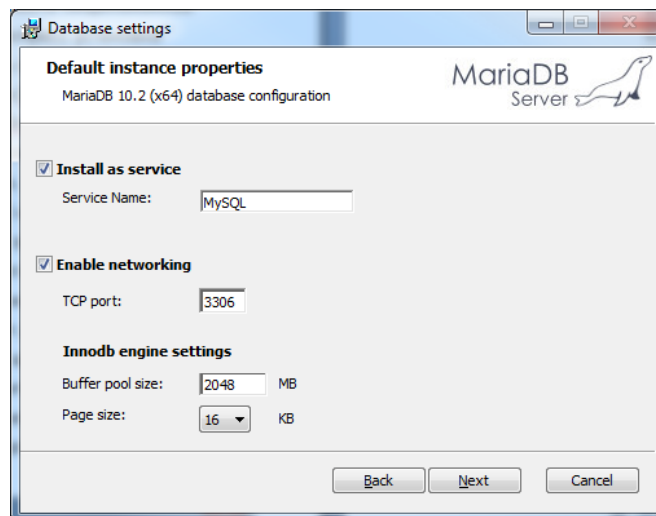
Database settings

Default instance properties

MariaDB 10.2 (x64) database configuration

MariaDB Server

Install as service

Service Name: MySQL

Enable networking

TCP port: 3306

Innodb engine settings

Buffer pool size: 2048 MB

Page size: 16 KB

Back Next Cancel